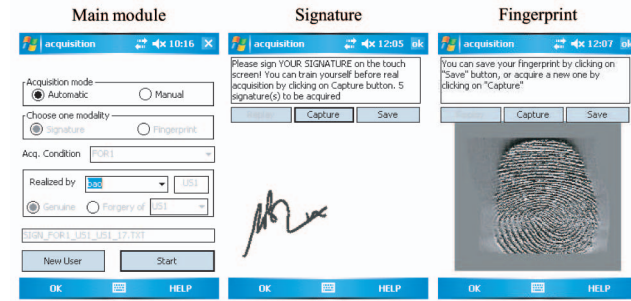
Main module

acquisition 10:16

Acquisition mode
Automatic
Manual

Choose one modality
Signature
Fingerprint

Acq. Condition POR1

Realized by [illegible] US1

Genuine
Forgery of US1

SIGN_POR1_US1_US1_17.TXT

New User
Start

OK HELP

Signature

acquisition 12:05 ok

Please sign YOUR SIGNATURE on the touch screen! You can train yourself before real acquisition by clicking on Capture button. 5 signature(s) to be acquired

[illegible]
Capture
Save

OK HELP

Fingerprint

acquisition 12:07 ok

You can save your fingerprint by clicking on "Save" button, or acquire a new one by clicking on "Capture"

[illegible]
Capture
Save

OK HELP